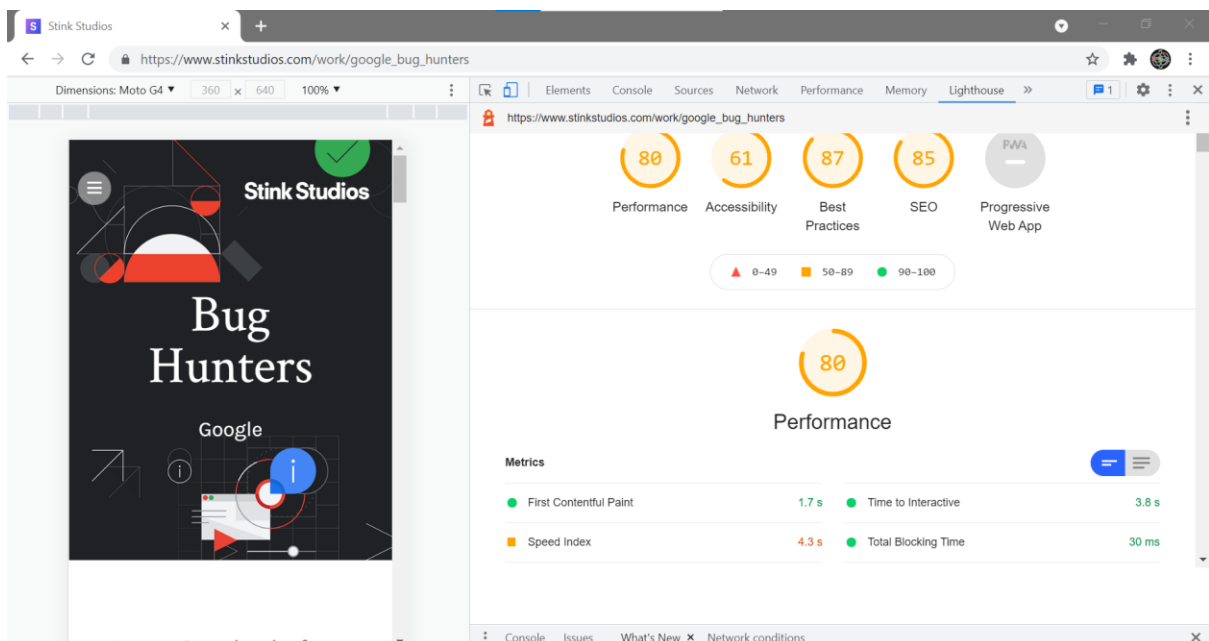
S Stink Studios ×
+

https://www.stinkstudios.com/work/google_bug_hunters

Dimensions: Moto G4 ▼ 360 × 640 100% ▼

Elements Console Sources Network Performance Memory Lighthouse »
1

https://www.stinkstudios.com/work/google_bug_hunters

Stink Studios

Bug Hunters

Google

80
Performance

61
Accessibility

87
Best Practices

85
SEO

PWA
Progressive Web App

▲ 0–49 ■ 50–89 ● 90–100

80

Performance

Metrics

| | | | |
|---|---|---|---|
| First Contentful Paint | 1.7 s | Time to Interactive | 3.8 s |
| Speed Index | 4.3 s | Total Blocking Time | 30 ms |

Console Issues What's New × Network conditions ×